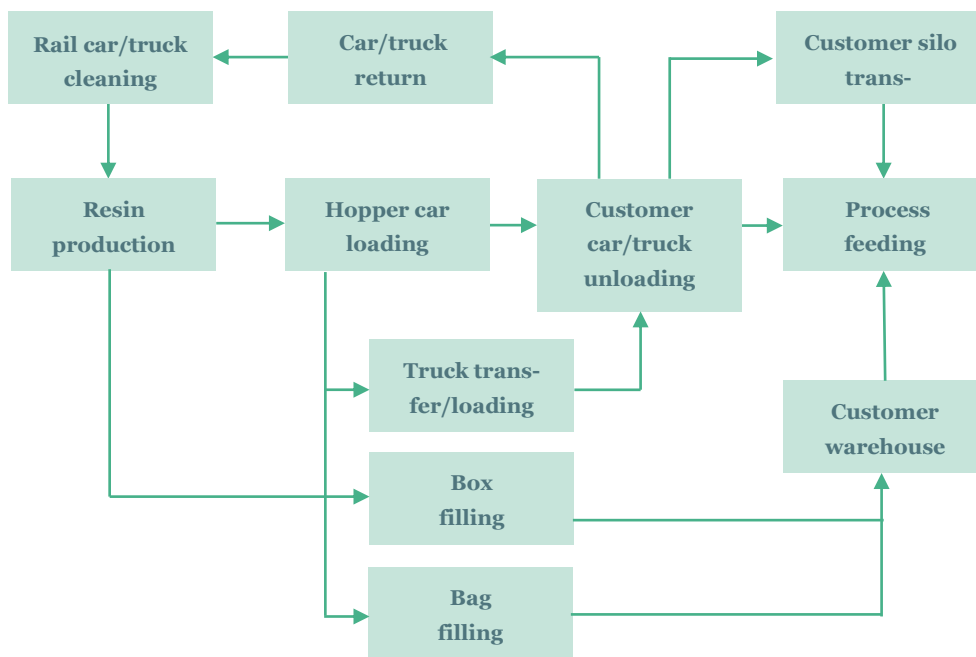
Rail car/truck cleaning

Car/truck return

Customer silo trans-

Resin production

Hopper car loading

Customer car/truck unloading

Process feeding

Truck transfer/loading

Customer warehouse

Box filling

Bag filling